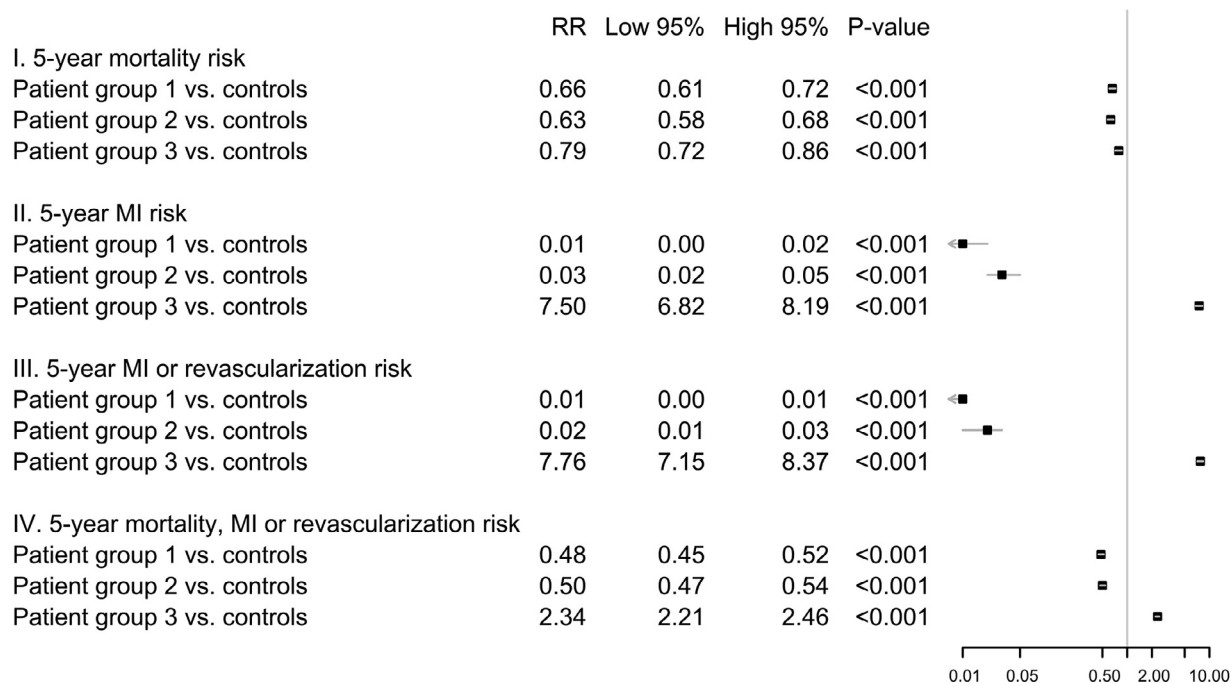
| | RR | Low 95% | High 95% | P-value |
|---|---|---|---|---|
| I. 5-year mortality risk | | | | |
| Patient group 1 vs. controls | 0.66 | 0.61 | 0.72 | <0.001 |
| Patient group 2 vs. controls | 0.63 | 0.58 | 0.68 | <0.001 |
| Patient group 3 vs. controls | 0.79 | 0.72 | 0.86 | <0.001 |
| II. 5-year MI risk | | | | |
| Patient group 1 vs. controls | 0.01 | 0.00 | 0.02 | <0.001 |
| Patient group 2 vs. controls | 0.03 | 0.02 | 0.05 | <0.001 |
| Patient group 3 vs. controls | 7.50 | 6.82 | 8.19 | <0.001 |
| III. 5-year MI or revascularization risk | | | | |
| Patient group 1 vs. controls | 0.01 | 0.00 | 0.01 | <0.001 |
| Patient group 2 vs. controls | 0.02 | 0.01 | 0.03 | <0.001 |
| Patient group 3 vs. controls | 7.76 | 7.15 | 8.37 | <0.001 |
| IV. 5-year mortality, MI or revascularization risk | | | | |
| Patient group 1 vs. controls | 0.48 | 0.45 | 0.52 | <0.001 |
| Patient group 2 vs. controls | 0.50 | 0.47 | 0.54 | <0.001 |
| Patient group 3 vs. controls | 2.34 | 2.21 | 2.46 | <0.001 |

0.01 0.05 0.50 2.00 10.00